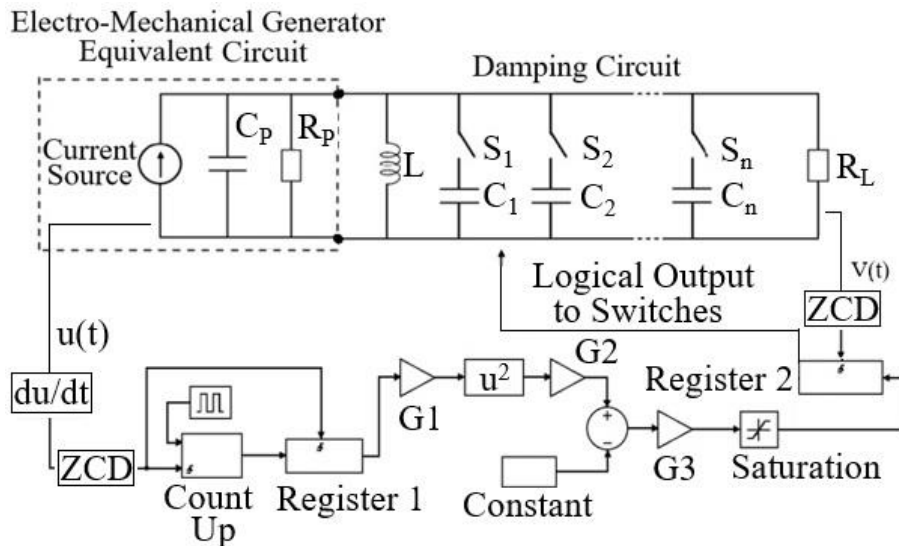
Electro-Mechanical Generator Equivalent Circuit

Damping Circuit

Current Source

$C_P$

$R_P$

L

$S_1$

$C_1$

$S_2$

$C_2$

$S_n$

$C_n$

$R_L$

v(t)

Logical Output to Switches

ZCD

u(t)

du/dt

ZCD

Count Up

Register 1

G1

$u^2$

G2

Register 2

+

−

Constant

G3

Saturation